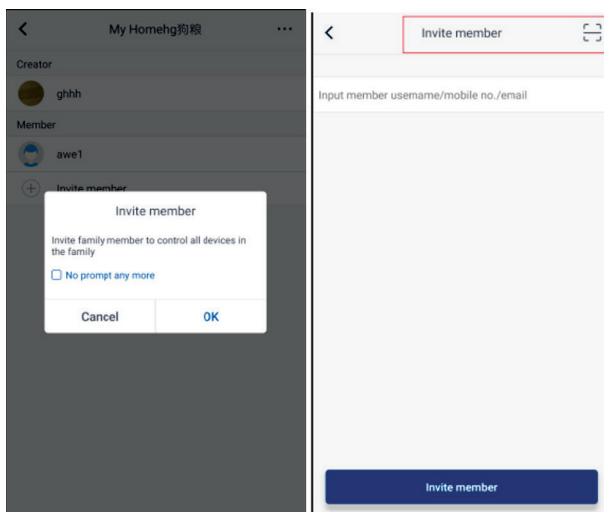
My Homehg狗粮

Creator

ghhh

Member

awe1

Invite member

Invite member

Invite family member to control all devices in the family

No prompt any more

Cancel

OK

Invite member

Input member usemame/mobile no./email

Invite member